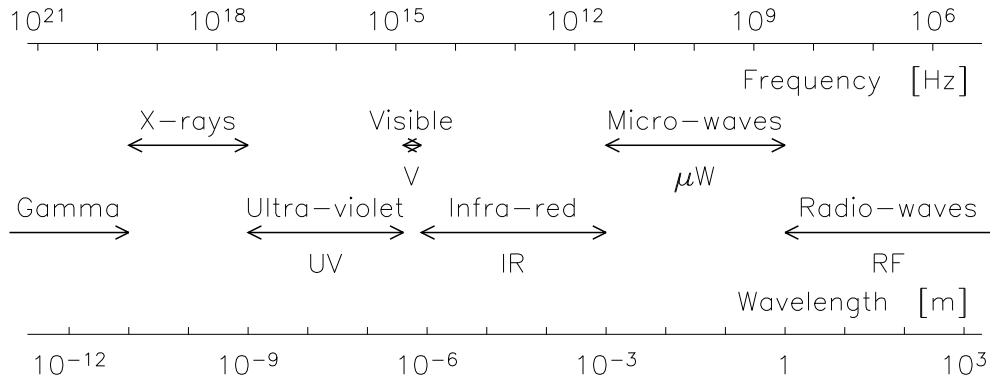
$10^{21}$ $10^{18}$ $10^{15}$ $10^{12}$ $10^{9}$ $10^{6}$

Frequency [Hz]

X-rays

Visible

V

Micro-waves

$\mu$W

Gamma

Ultra-violet

UV

Infra-red

IR

Radio-waves

RF

Wavelength [m]

$10^{-12}$ $10^{-9}$ $10^{-6}$ $10^{-3}$ 1 $10^{3}$